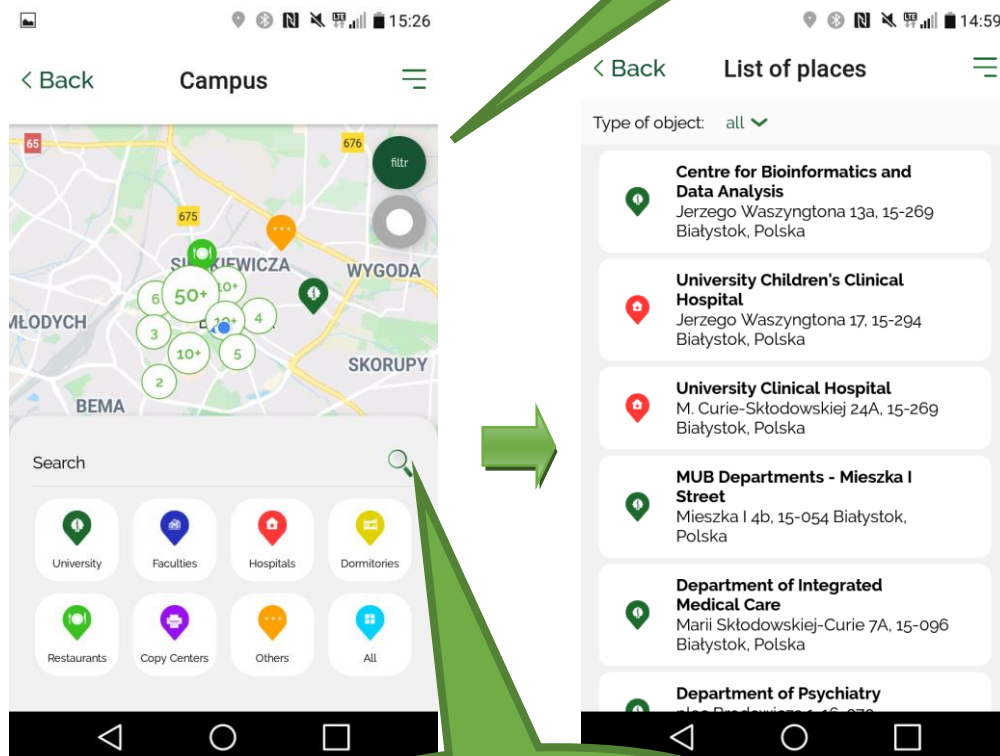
15:26

< Back Campus

65
676
675
filtr
SIENKIEWICZA
WYGODA
MŁODYCH
SKORUPY
BEMA
50+
10+
10+
10+
6
3
4
5
2

Search

University
Faculties
Hospitals
Dormitories
Restaurants
Copy Centers
Others
All

14:59

< Back List of places

Type of object: all

Centre for Bioinformatics and Data Analysis
Jerzego Waszyngtona 13a, 15-269 Białystok, Polska

University Children's Clinical Hospital
Jerzego Waszyngtona 17, 15-294 Białystok, Polska

University Clinical Hospital
M. Curie-Skłodowskiej 24A, 15-269 Białystok, Polska

MUB Departments - Mieszka I Street
Mieszka I 4b, 15-054 Białystok, Polska

Department of Integrated Medical Care
Marii Skłodowskiej-Curie 7A, 15-096 Białystok, Polska

Department of Psychiatry
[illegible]